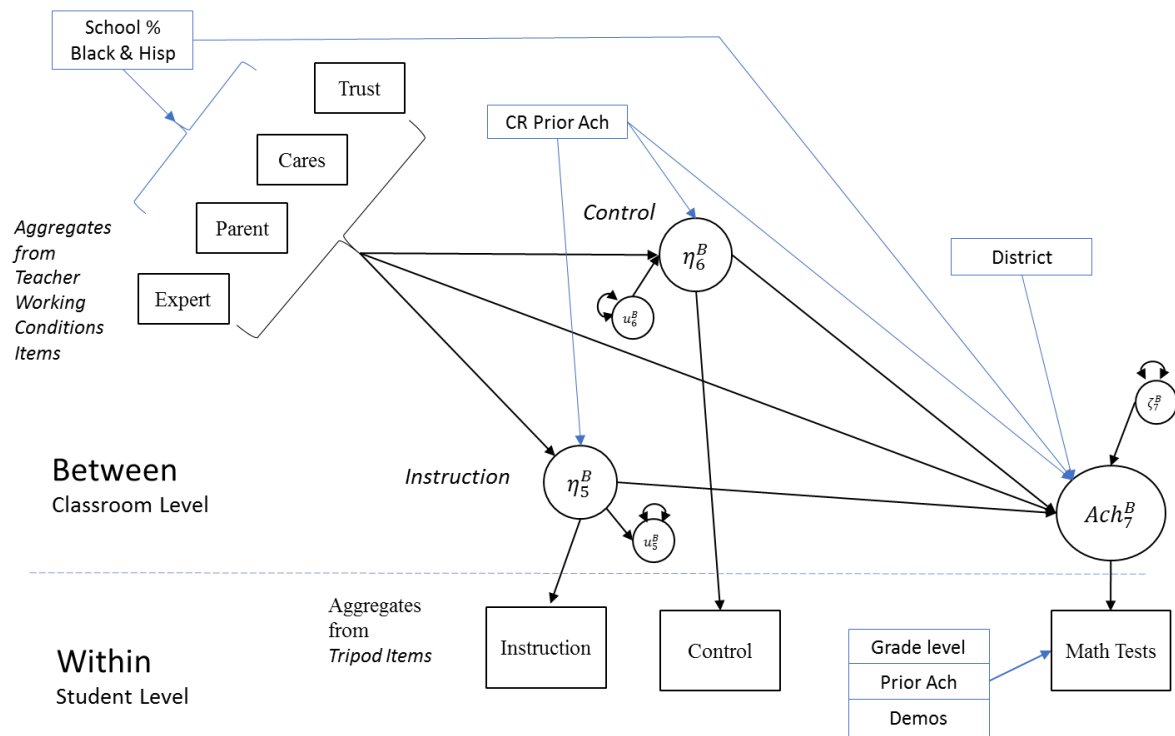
School %
Black & Hisp

Trust

Cares

Parent

Expert

Aggregates from Teacher Working Conditions Items

CR Prior Ach

Control

$\eta_6^B$

$u_6^B$

District

$\zeta_7^B$

Between
Classroom Level

Instruction

$\eta_5^B$

$u_5^B$

$Ach_7^B$

Within
Student Level

Aggregates from
Tripod Items

Instruction

Control

Grade level
Prior Ach
Demos

Math Tests